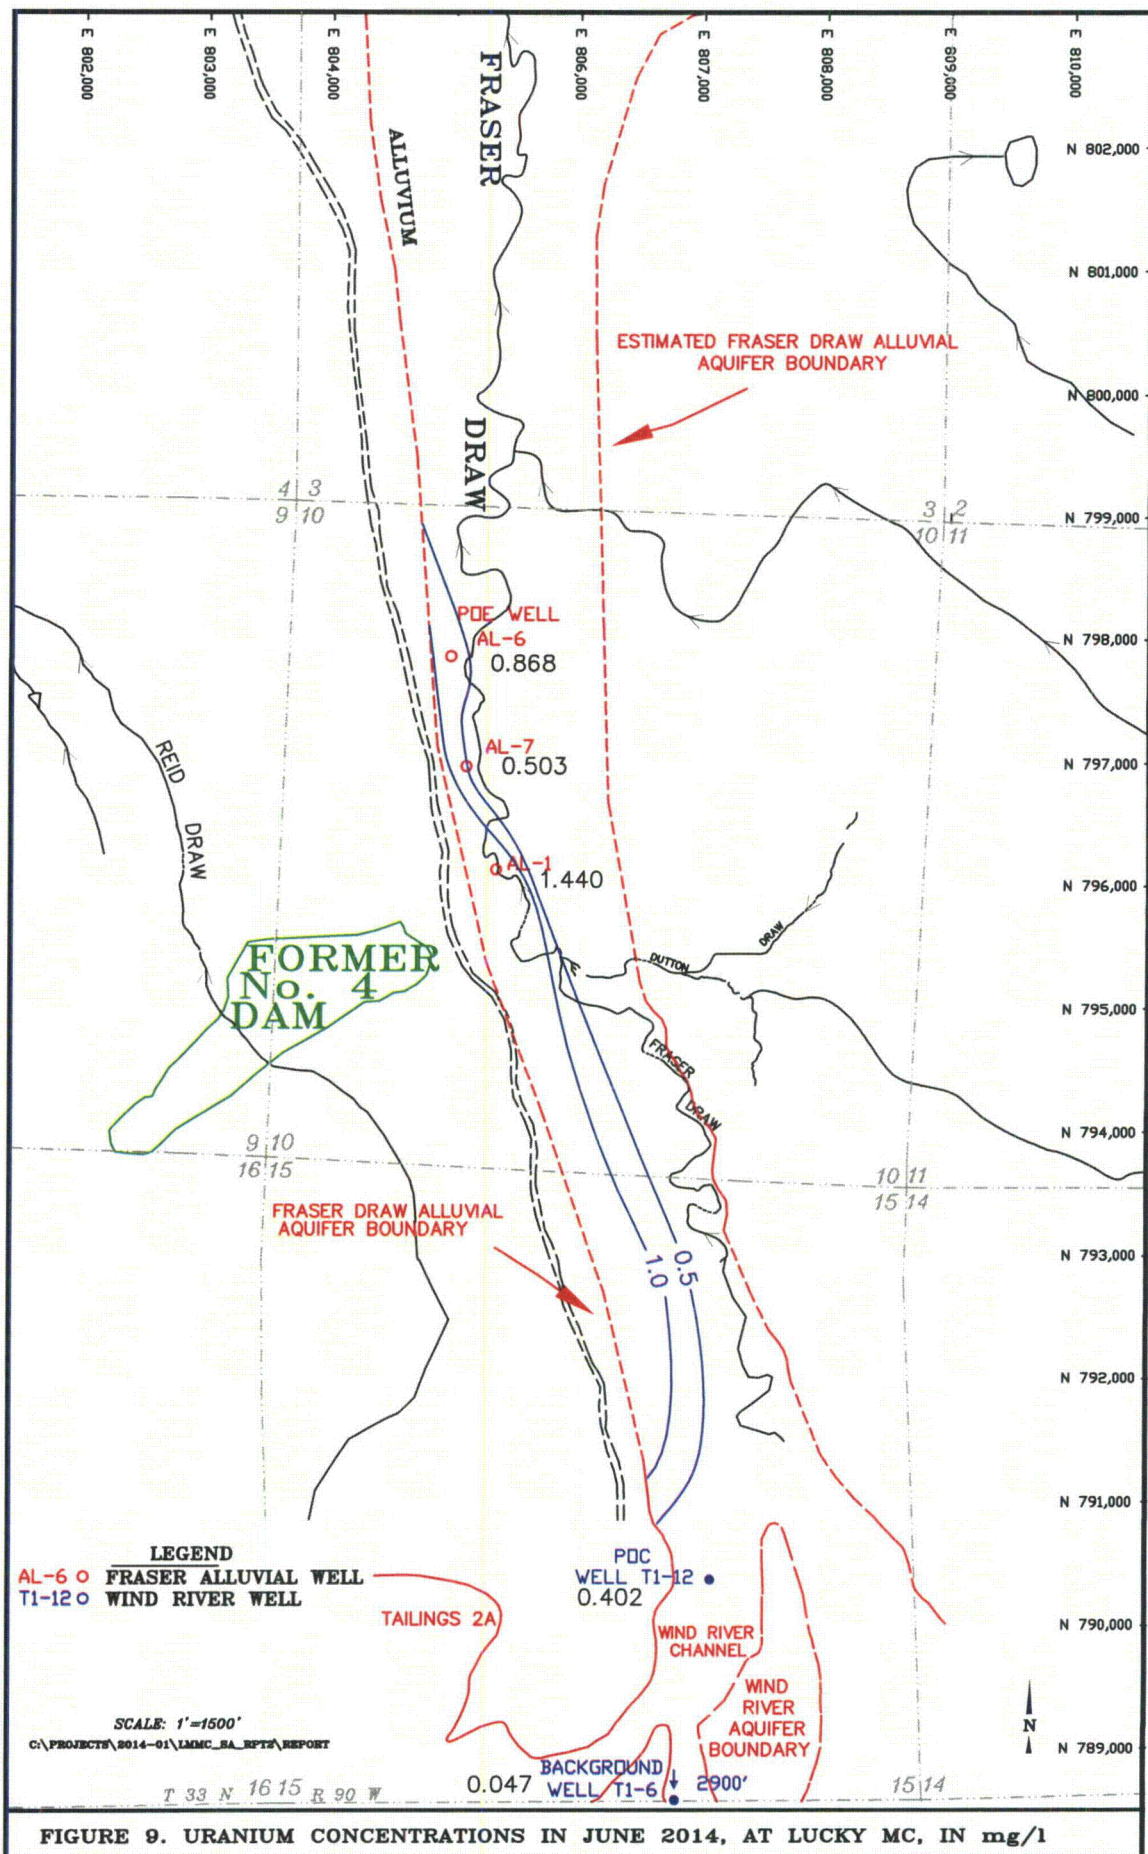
E 802,000
E 803,000
E 804,000
E 806,000
E 807,000
E 808,000
E 809,000
E 810,000

FRASER
ALLUVIUM

N 802,000
N 801,000

ESTIMATED FRASER DRAW ALLUVIAL AQUIFER BOUNDARY

N 800,000

DRAW

4 3
9 10

3 2
10 11

N 799,000

POE WELL
AL-6
0.868

N 798,000

AL-7
0.503

N 797,000

REID DRAW

AL-1
1.440

N 796,000

DRAW
DUTTON

FORMER No. 4 DAM

N 795,000

FRASER DRAW

9 10
16 15

N 794,000

10 11
15 14

FRASER DRAW ALLUVIAL AQUIFER BOUNDARY

0.5
1.0

N 793,000

N 792,000

N 791,000

LEGEND
AL-6 o FRASER ALLUVIAL WELL
T1-12 o WIND RIVER WELL

POC
WELL T1-12
0.402

TAILINGS 2A

WIND RIVER CHANNEL

N 790,000

WIND RIVER AQUIFER BOUNDARY

SCALE: 1"=1500'
C:\PROJECTS\2014-01\LMMC_SA_RPTS\REPORT

N

N 789,000

BACKGROUND WELL T1-6
0.047
2900'

T 33 N 16 15 R 90 W
15 14

FIGURE 9. URANIUM CONCENTRATIONS IN JUNE 2014, AT LUCKY MC, IN mg/l